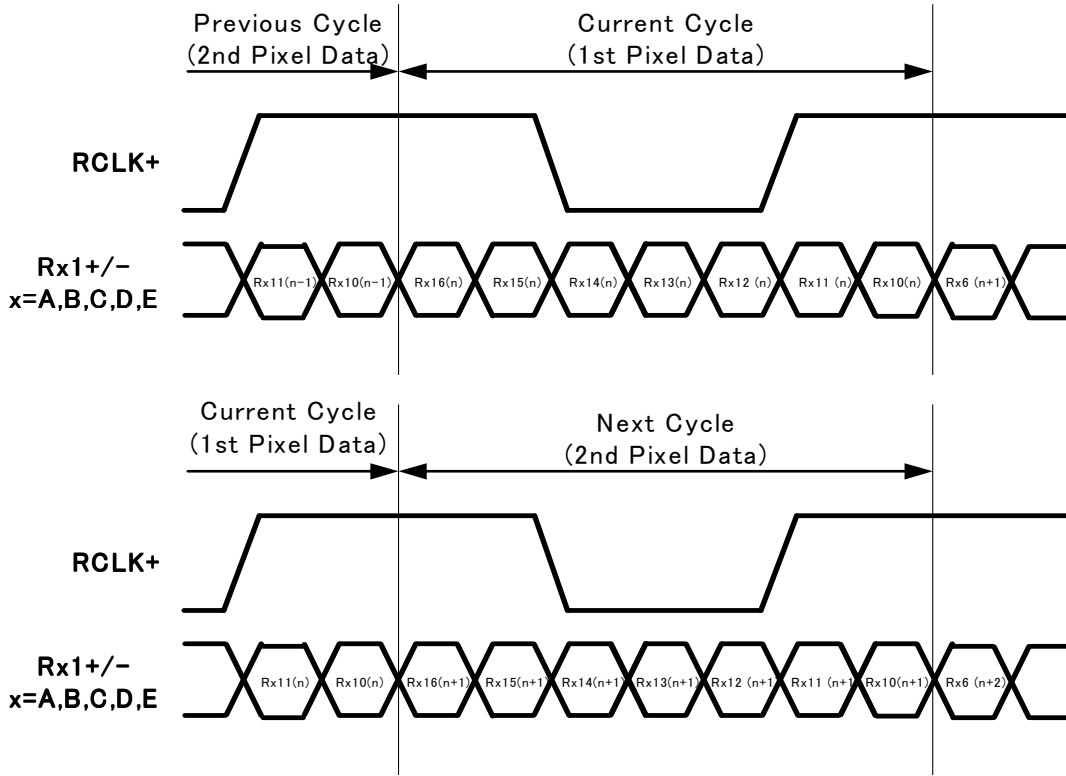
Previous Cycle
(2nd Pixel Data)

Current Cycle
(1st Pixel Data)

RCLK+

Rx1+/-
x=A,B,C,D,E

Rx11(n-1) Rx10(n-1) Rx16(n) Rx15(n) Rx14(n) Rx13(n) Rx12 (n) Rx11 (n) Rx10(n) Rx6 (n+1)

Current Cycle
(1st Pixel Data)

Next Cycle
(2nd Pixel Data)

RCLK+

Rx1+/-
x=A,B,C,D,E

Rx11(n) Rx10(n) Rx16(n+1) Rx15(n+1 Rx14(n+1) Rx13(n+1) Rx12 (n+1 Rx11 (n+1 Rx10(n+1) Rx6 (n+2)